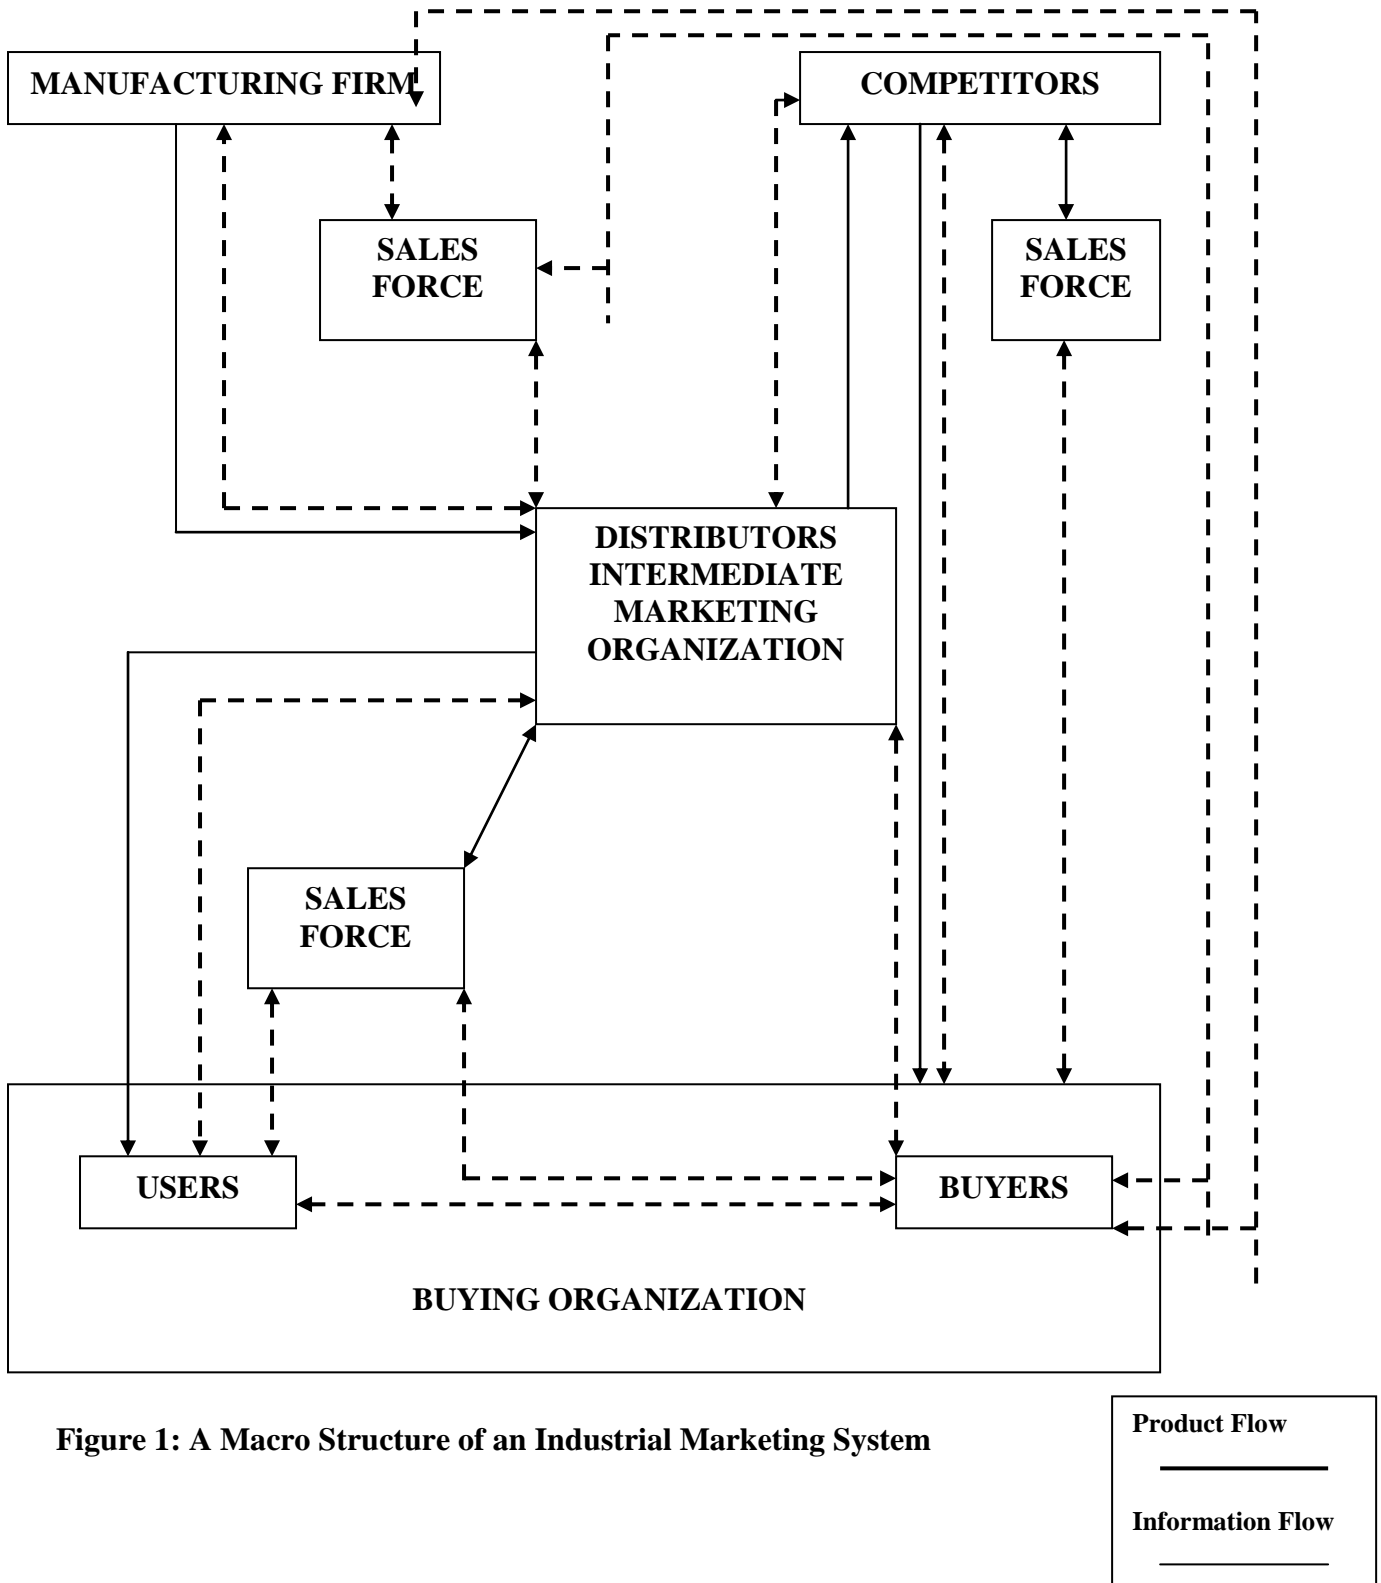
MANUFACTURING FIRM

COMPETITORS

SALES FORCE

SALES FORCE

DISTRIBUTORS INTERMEDIATE MARKETING ORGANIZATION

SALES FORCE

USERS

BUYERS

BUYING ORGANIZATION

Figure 1: A Macro Structure of an Industrial Marketing System

Product Flow

Information Flow